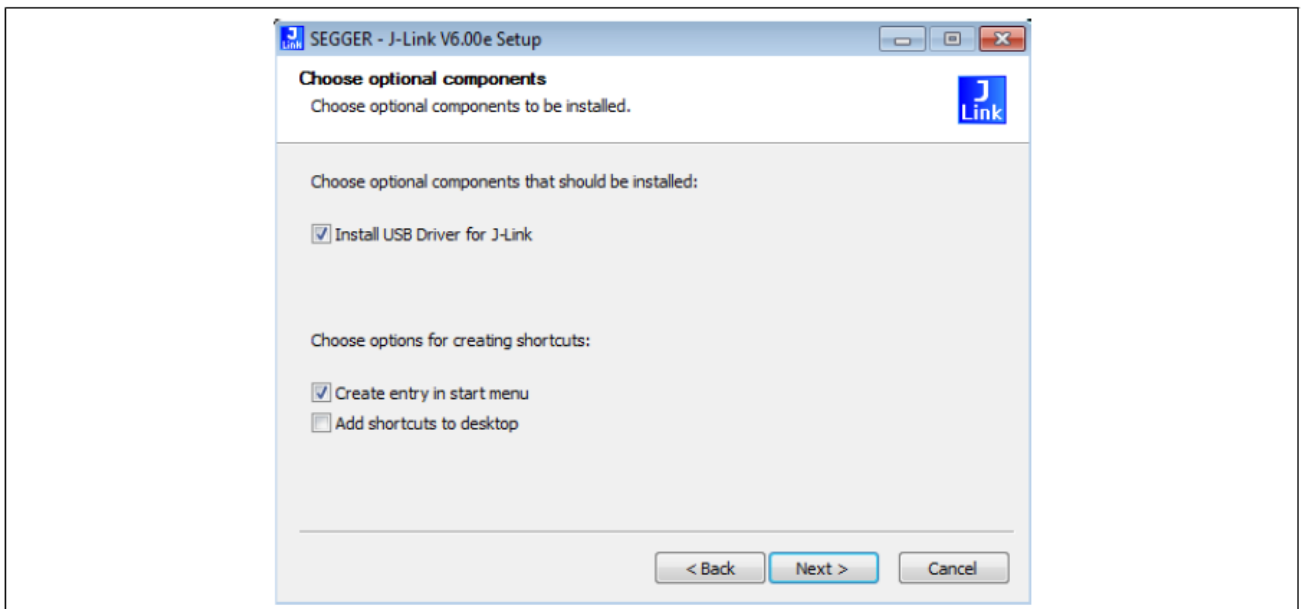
SEGGER - J-Link V6.00e Setup

Choose optional components
Choose optional components to be installed.

J
Link

Choose optional components that should be installed:

☑ Install USB Driver for J-Link

Choose options for creating shortcuts:

☑ Create entry in start menu
☐ Add shortcuts to desktop

< Back
Next >
Cancel